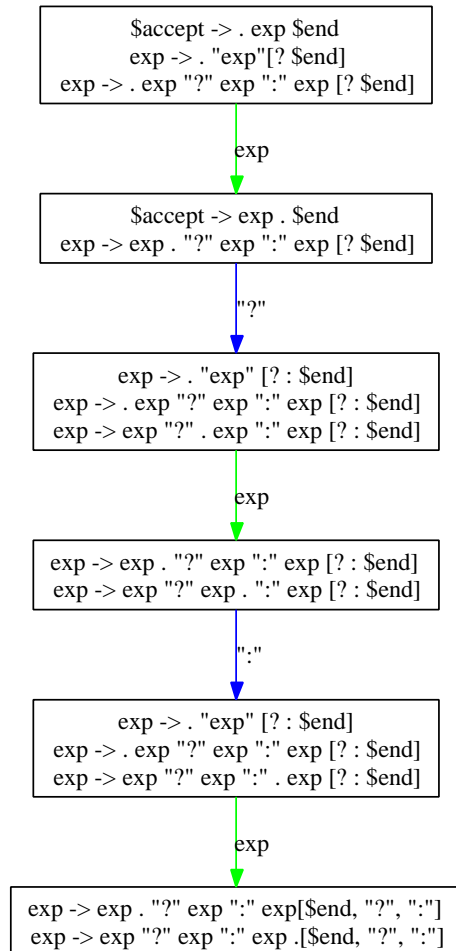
$accept -> . exp $end
exp -> . "exp"[? $end]
exp -> . exp "?" exp ":" exp [? $end]

exp

$accept -> exp . $end
exp -> exp . "?" exp ":" exp [? $end]

"?"

exp -> . "exp" [? : $end]
exp -> . exp "?" exp ":" exp [? : $end]
exp -> exp "?" . exp ":" exp [? : $end]

exp

exp -> exp . "?" exp ":" exp [? : $end]
exp -> exp "?" exp . ":" exp [? : $end]

":"

exp -> . "exp" [? : $end]
exp -> . exp "?" exp ":" exp [? : $end]
exp -> exp "?" exp ":" . exp [? : $end]

exp

exp -> exp . "?" exp ":" exp[$end, "?", ":"]
exp -> exp "?" exp ":" exp .[$end, "?", ":"]